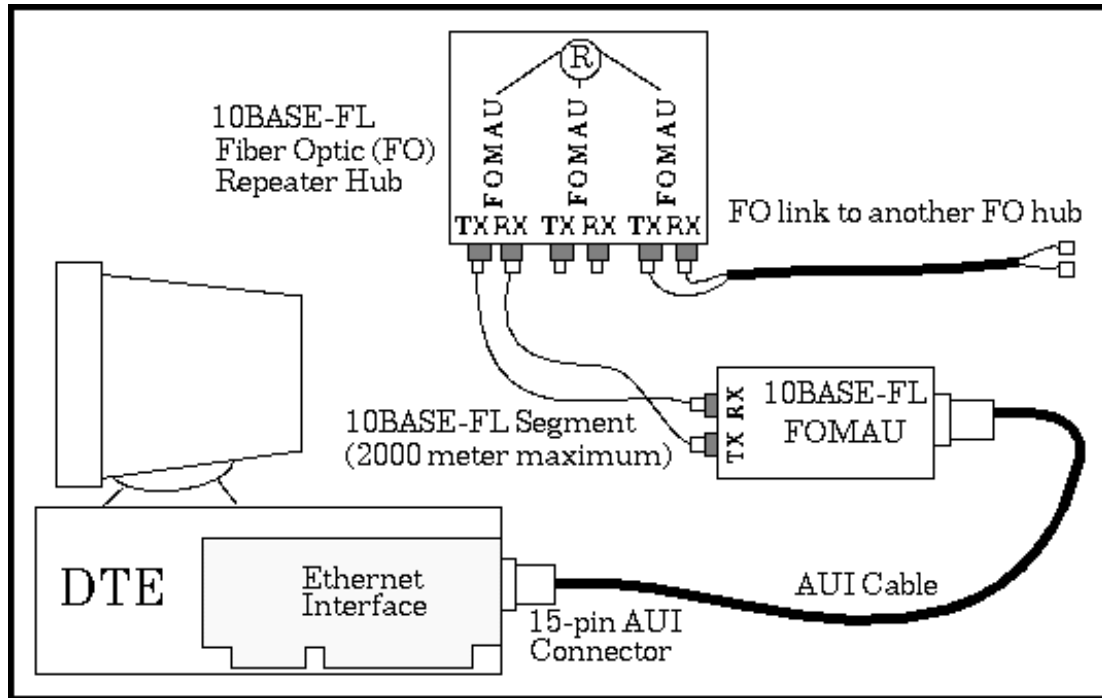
R

FOMAU FOMAU FOMAU

TX RX TX RX TX RX

10BASE-FL Fiber Optic (FO) Repeater Hub

FO link to another FO hub

10BASE-FL Segment (2000 meter maximum)

RX TX

10BASE-FL FOMAU

DTE

Ethernet Interface

AUI Cable

15-pin AUI Connector